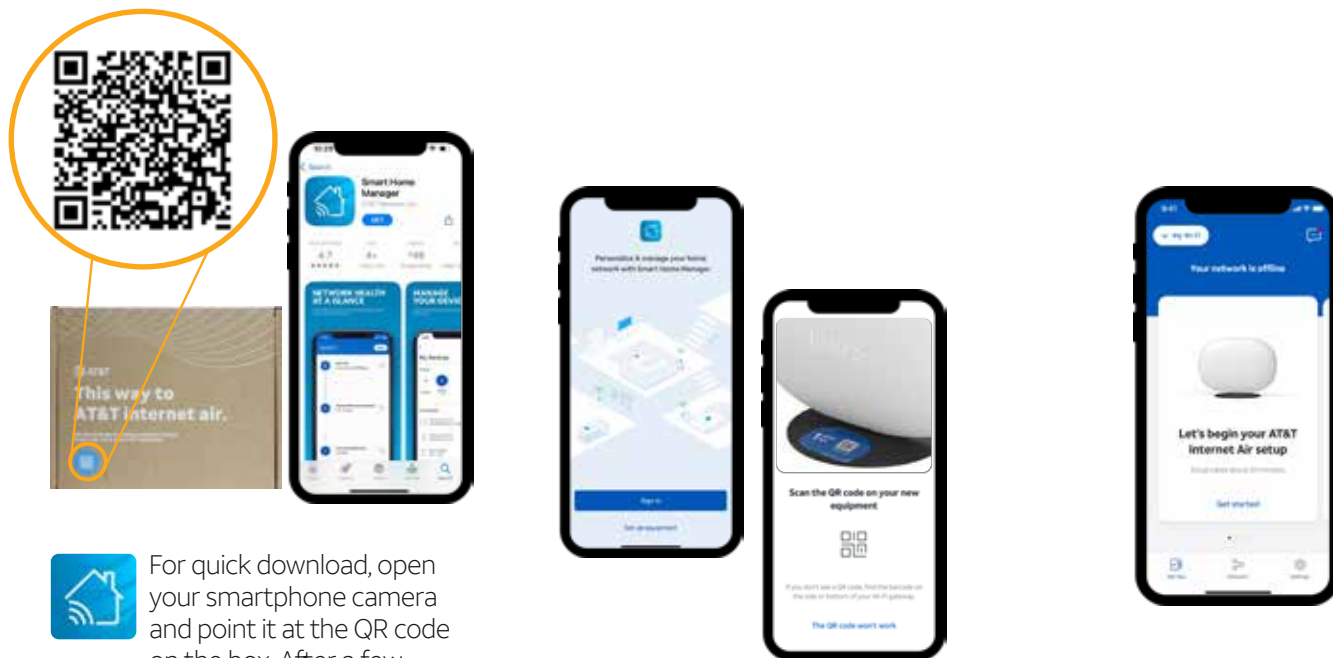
Smart Home Manager

GET

4.7

4+

NETWORK HEALTH AT A GLANCE

MANAGE YOUR DEVI

This way to AT&T Internet Air.

Personalize & manage your home network with Smart Home Manager

Sign in

Set up equipment

Scan the QR code on your new equipment

The QR code won't work

Your network is offline

Let's begin your AT&T Internet Air setup

Get started

For quick download, open your smartphone camera and point it at the QR code on the box. After a few